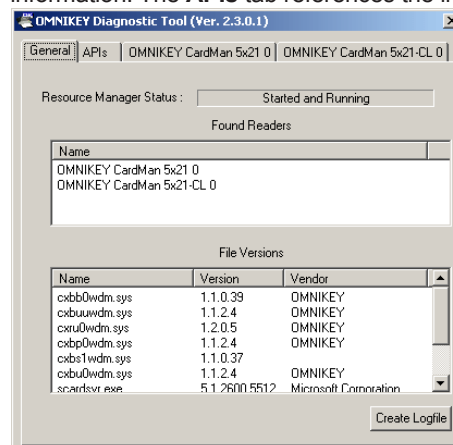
information. The APIs tab references the i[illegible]

OMNIKEY Diagnostic Tool (Ver. 2.3.0.1)

General | APIs | OMNIKEY CardMan 5x21 0 | OMNIKEY CardMan 5x21-CL 0

Resource Manager Status : Started and Running

Found Readers

| Name |
|---|
| OMNIKEY CardMan 5x21 0 |
| OMNIKEY CardMan 5x21-CL 0 |

File Versions

| Name | Version | Vendor |
|---|---|---|
| cxbb0wdm.sys | 1.1.0.39 | OMNIKEY |
| cxbuuwdm.sys | 1.1.2.4 | OMNIKEY |
| cxru0wdm.sys | 1.2.0.5 | OMNIKEY |
| cxbp0wdm.sys | 1.1.2.4 | OMNIKEY |
| cxbs1wdm.sys | 1.1.0.37 | |
| cxbu0wdm.sys | 1.1.2.4 | OMNIKEY |
| scardsvr.exe | 5.1.2600.5512 | Microsoft Corporation |

Create Logfile